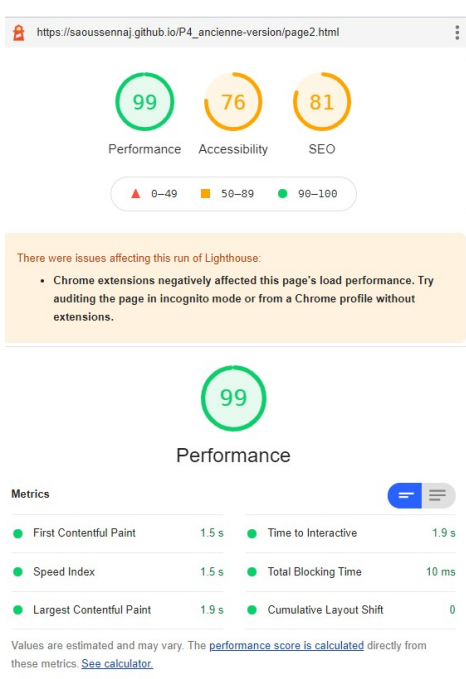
https://saoussennaj.github.io/P4_ancienne-version/page2.html

99
Performance

76
Accessibility

81
SEO

0–49 50–89 90–100

There were issues affecting this run of Lighthouse:

- Chrome extensions negatively affected this page's load performance. Try auditing the page in incognito mode or from a Chrome profile without extensions.

99

Performance

Metrics

| | | | |
|---|---|---|---|
| First Contentful Paint | 1.5 s | Time to Interactive | 1.9 s |
| Speed Index | 1.5 s | Total Blocking Time | 10 ms |
| Largest Contentful Paint | 1.9 s | Cumulative Layout Shift | 0 |

Values are estimated and may vary. The performance score is calculated directly from these metrics. See calculator.